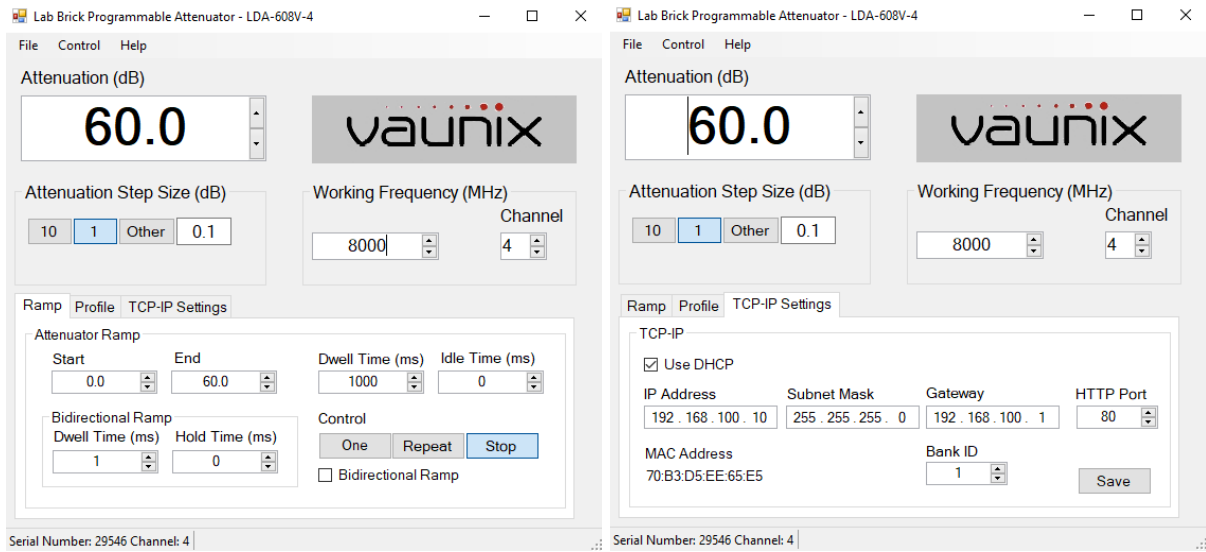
Lab Brick Programmable Attenuator - LDA-608V-4

File Control Help

Attenuation (dB)

60.0

vaunix

Attenuation Step Size (dB)

10 1 Other 0.1

Working Frequency (MHz)

8000

Channel

4

Ramp Profile TCP-IP Settings

Attenuator Ramp

Start 0.0

End 60.0

Dwell Time (ms) 1000

Idle Time (ms) 0

Bidirectional Ramp

Dwell Time (ms) 1

Hold Time (ms) 0

Control

One Repeat Stop

☐ Bidirectional Ramp

Serial Number: 29546 Channel: 4

Lab Brick Programmable Attenuator - LDA-608V-4

File Control Help

Attenuation (dB)

60.0

vaunix

Attenuation Step Size (dB)

10 1 Other 0.1

Working Frequency (MHz)

8000

Channel

4

Ramp Profile TCP-IP Settings

TCP-IP

☑ Use DHCP

IP Address 192 . 168 . 100 . 10

Subnet Mask 255 . 255 . 255 . 0

Gateway 192 . 168 . 100 . 1

HTTP Port 80

MAC Address

70:B3:D5:EE:65:E5

Bank ID 1

Save

Serial Number: 29546 Channel: 4